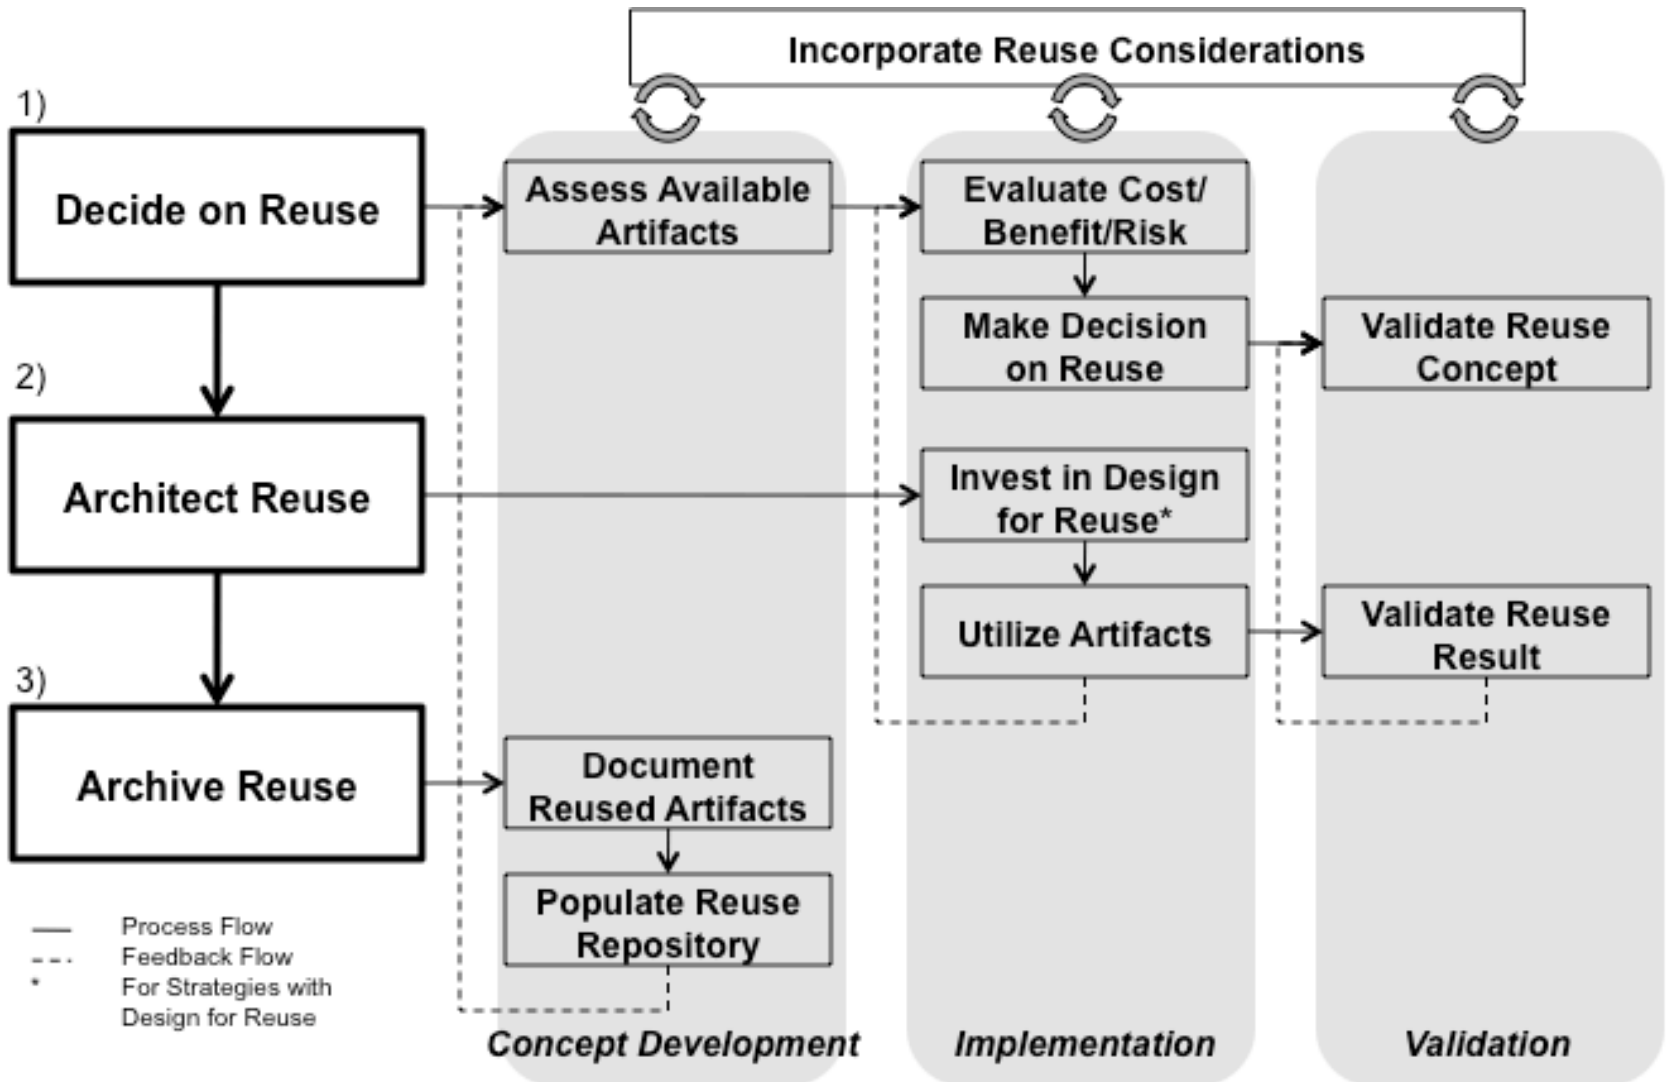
Incorporate Reuse Considerations

1)
Decide on Reuse

2)
Architect Reuse

3)
Archive Reuse

Assess Available Artifacts

Document Reused Artifacts

Populate Reuse Repository

Evaluate Cost/ Benefit/Risk

Make Decision on Reuse

Invest in Design for Reuse*

Utilize Artifacts

Validate Reuse Concept

Validate Reuse Result

Process Flow
Feedback Flow
* For Strategies with Design for Reuse

Concept Development

Implementation

Validation